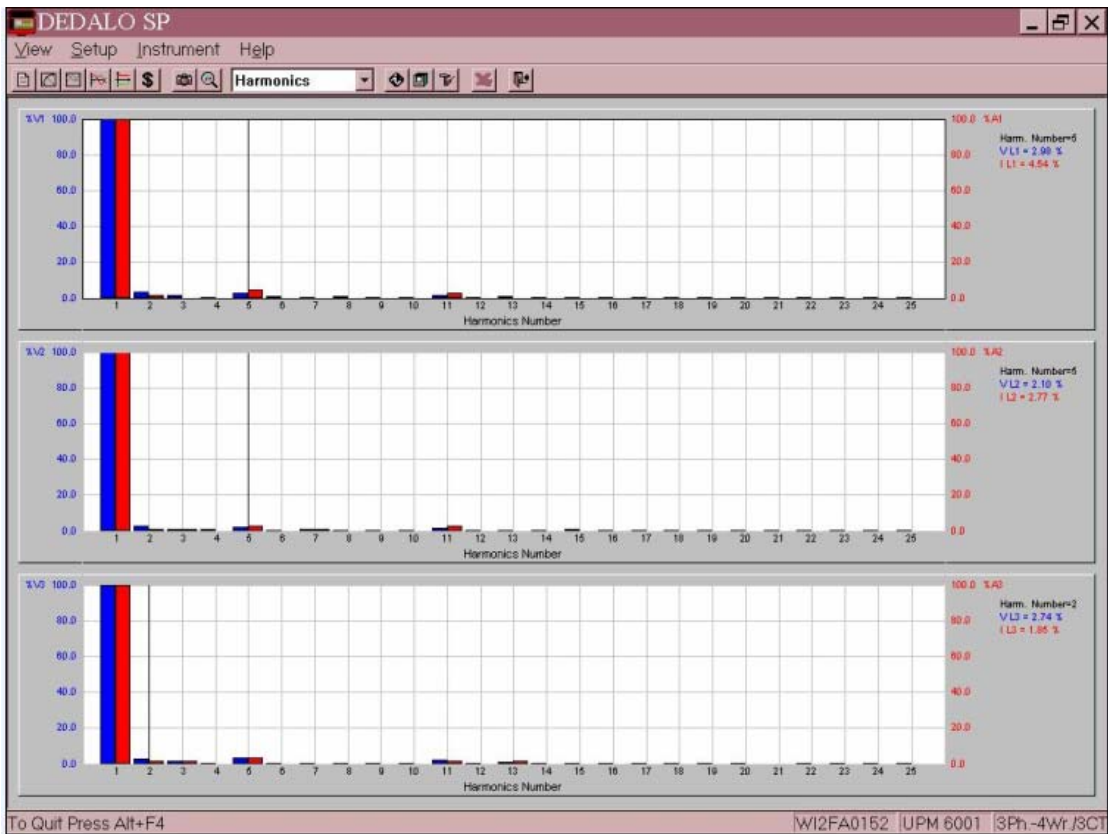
DEDALO SP

View Setup Instrument Help

$ Harmonics

%V1 100.0
80.0
60.0
40.0
20.0
0.0

1 2 3 4 5 6 7 8 9 10 11 12 13 14 15 16 17 18 19 20 21 22 23 24 25
Harmonics Number

100.0 %A1
80.0
60.0
40.0
20.0
0.0

Harm. Number=5
V L1 = 2.98 %
I L1 = 4.54 %

%V2 100.0
80.0
60.0
40.0
20.0
0.0

1 2 3 4 5 6 7 8 9 10 11 12 13 14 15 16 17 18 19 20 21 22 23 24 25
Harmonics Number

100.0 %A2
80.0
60.0
40.0
20.0
0.0

Harm. Number=5
V L2 = 2.10 %
I L2 = 2.77 %

%V3 100.0
80.0
60.0
40.0
20.0
0.0

1 2 3 4 5 6 7 8 9 10 11 12 13 14 15 16 17 18 19 20 21 22 23 24 25
Harmonics Number

100.0 %A3
80.0
60.0
40.0
20.0
0.0

Harm. Number=2
V L3 = 2.74 %
I L3 = 1.86 %

To Quit Press Alt+F4 | WI2FA0152 | UPM 6001 | 3Ph.-4Wr./3CT